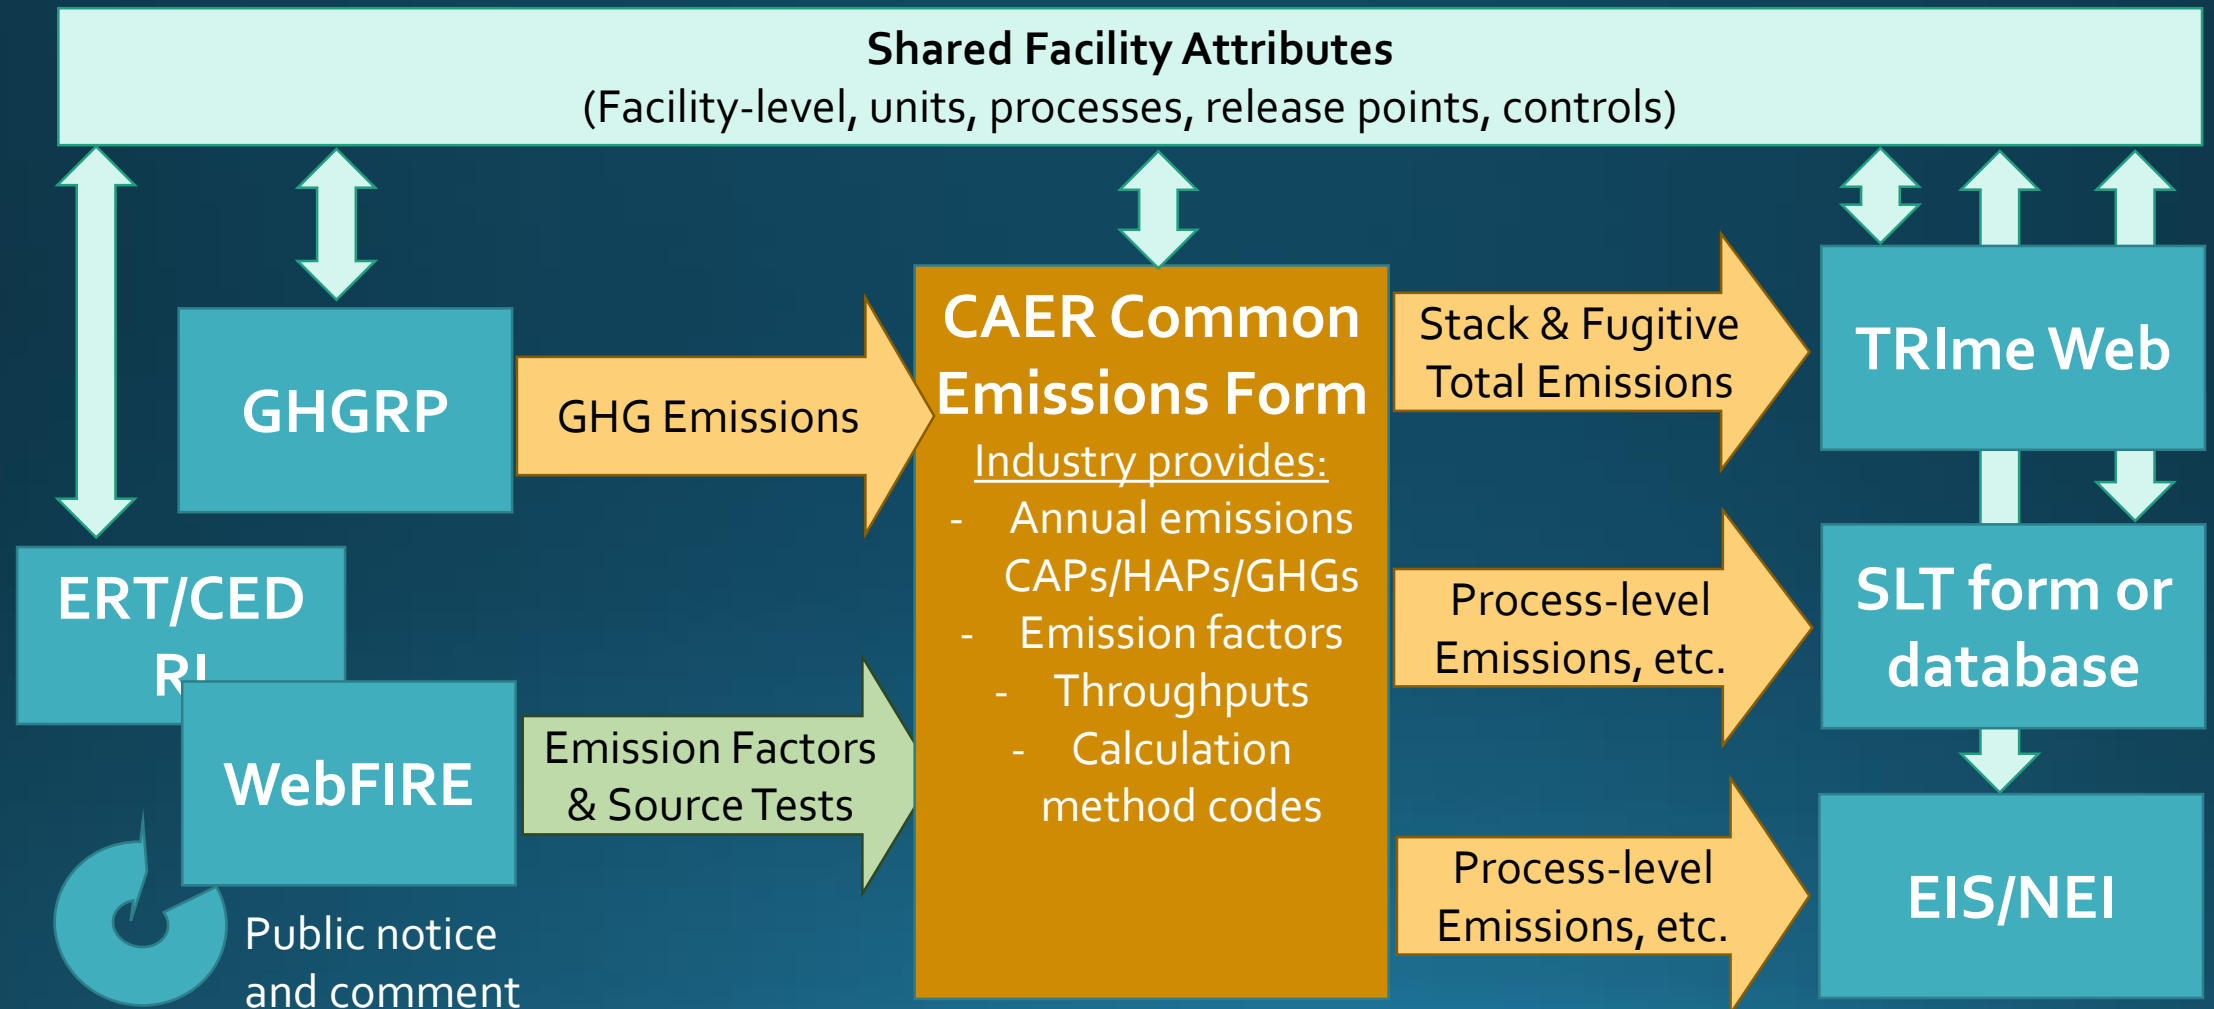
Shared Facility Attributes
(Facility-level, units, processes, release points, controls)

GHGRP

GHG Emissions

CAER Common Emissions Form
Industry provides:
- Annual emissions CAPs/HAPs/GHGs
- Emission factors
- Throughputs
- Calculation method codes

Stack & Fugitive Total Emissions

TRIme Web

ERT/CED RI

WebFIRE

Emission Factors & Source Tests

Process-level Emissions, etc.

SLT form or database

Process-level Emissions, etc.

EIS/NEI

Public notice and comment